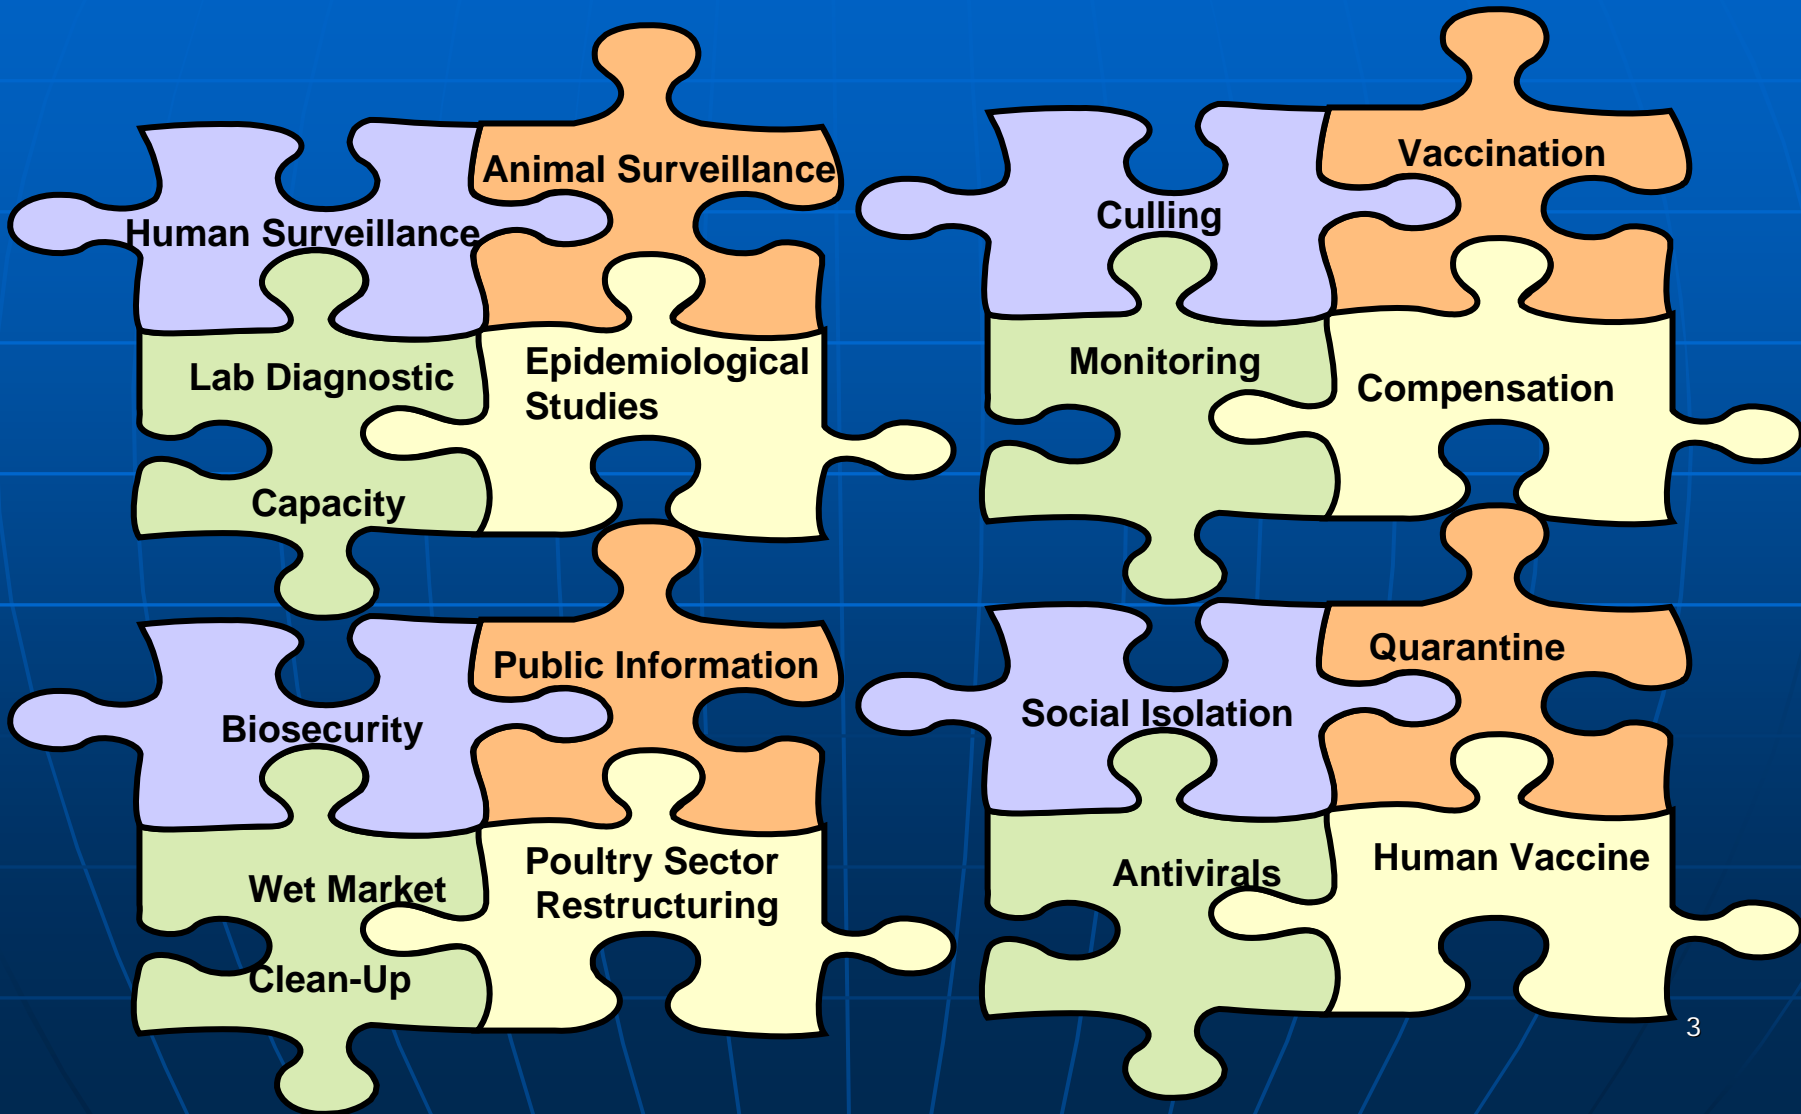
Animal Surveillance

Human Surveillance

Lab Diagnostic Capacity

Epidemiological Studies

Vaccination

Culling

Monitoring

Compensation

Public Information

Biosecurity

Wet Market Clean-Up

Poultry Sector Restructuring

Quarantine

Social Isolation

Antivirals

Human Vaccine

3